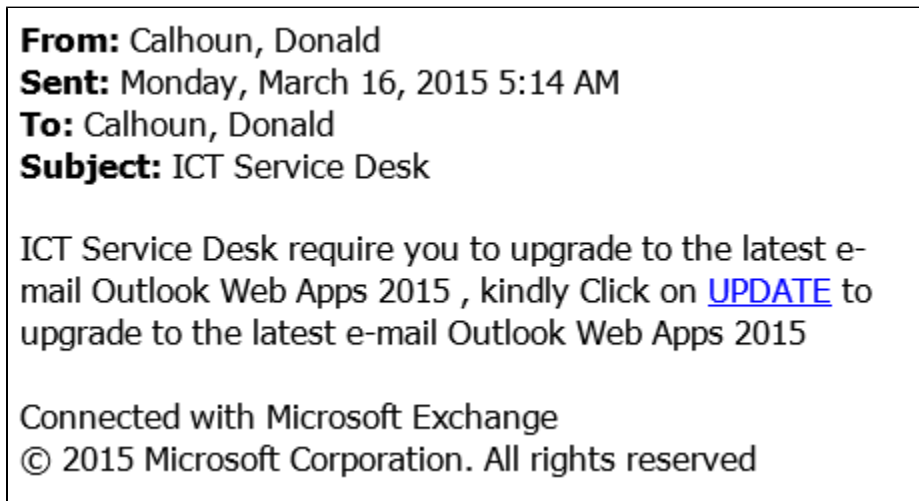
From: Calhoun, Donald
Sent: Monday, March 16, 2015 5:14 AM
To: Calhoun, Donald
Subject: ICT Service Desk

ICT Service Desk require you to upgrade to the latest e-mail Outlook Web Apps 2015 , kindly Click on UPDATE to upgrade to the latest e-mail Outlook Web Apps 2015

Connected with Microsoft Exchange
© 2015 Microsoft Corporation. All rights reserved